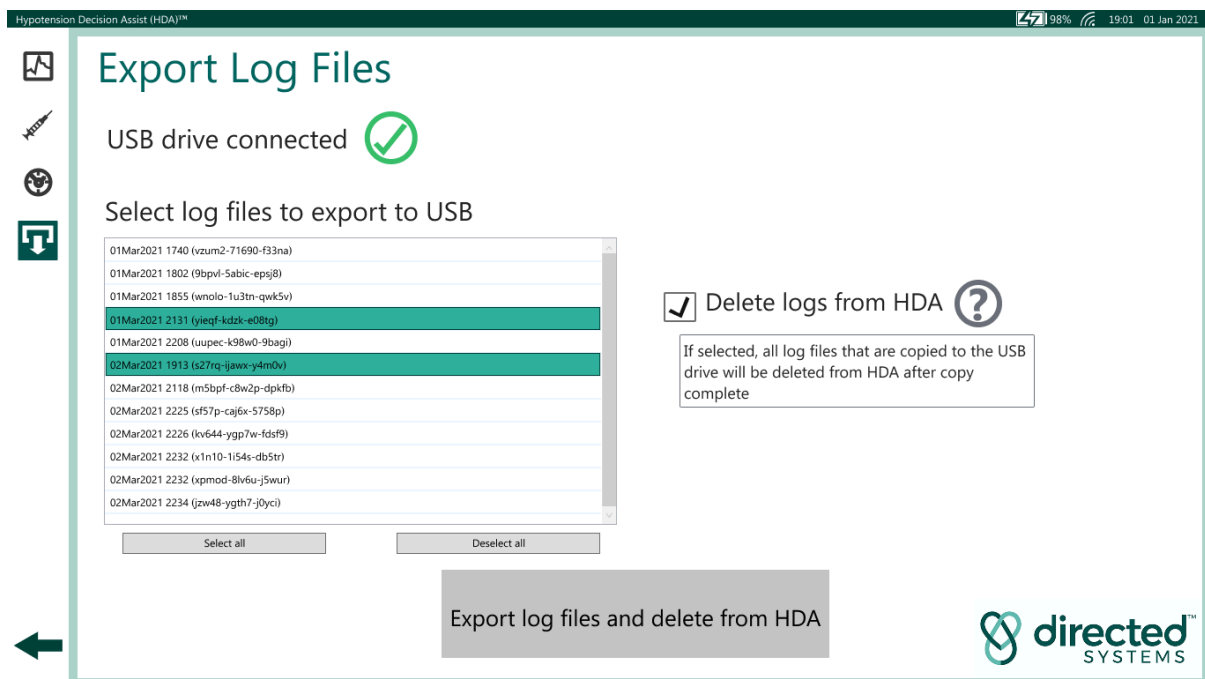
Hypotension Decision Assist (HDA)™

98% 19:01 01 Jan 2021

Export Log Files

USB drive connected

Select log files to export to USB

01Mar2021 1740 (vzum2-71690-f33na)
01Mar2021 1802 (9bpvl-5abic-epsj8)
01Mar2021 1855 (wnolo-1u3tn-qwk5v)
01Mar2021 2131 (yieqf-kdzk-e08tg)
01Mar2021 2208 (uupec-k98w0-9bagi)
02Mar2021 1913 (s27rq-ijawx-y4m0v)
02Mar2021 2118 (m5bpf-c8w2p-dpkfb)
02Mar2021 2225 (sf57p-caj6x-5758p)
02Mar2021 2226 (kv644-ygp7w-fdsf9)
02Mar2021 2232 (x1n10-1i54s-db5tr)
02Mar2021 2232 (xpmod-8lv6u-j5wur)
02Mar2021 2234 (jzw48-ygth7-j0yci)

Select all

Deselect all

Delete logs from HDA

If selected, all log files that are copied to the USB drive will be deleted from HDA after copy complete

Export log files and delete from HDA

directed™ SYSTEMS